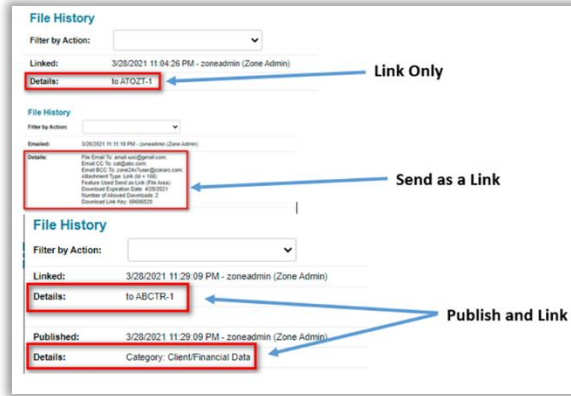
File History

Filter by Action:

Linked: 3/28/2021 11:04:26 PM - zoneadmin (Zone Admin)

Details: to ATOZT-1

Link Only

File History

Filter by Action:

Emailed: 3/28/2021 11:11:19 PM - zoneadmin (Zone Admin)

Details: File Email To: email.usc@gmail.com; Email CC To: cat@abc.com; Email BCC To: zone24x7user@zonarc.com; Attachment Type: Link (id = 166) Feature Used Send as Link (File Area) Download Expiration Date: 4/28/2021 Number of Allowed Downloads: 2 Download Link Key: 66698826

Send as a Link

File History

Filter by Action:

Linked: 3/28/2021 11:29:09 PM - zoneadmin (Zone Admin)

Details: to ABCTR-1

Published: 3/28/2021 11:29:09 PM - zoneadmin (Zone Admin)

Details: Category: Client/Financial Data

Publish and Link